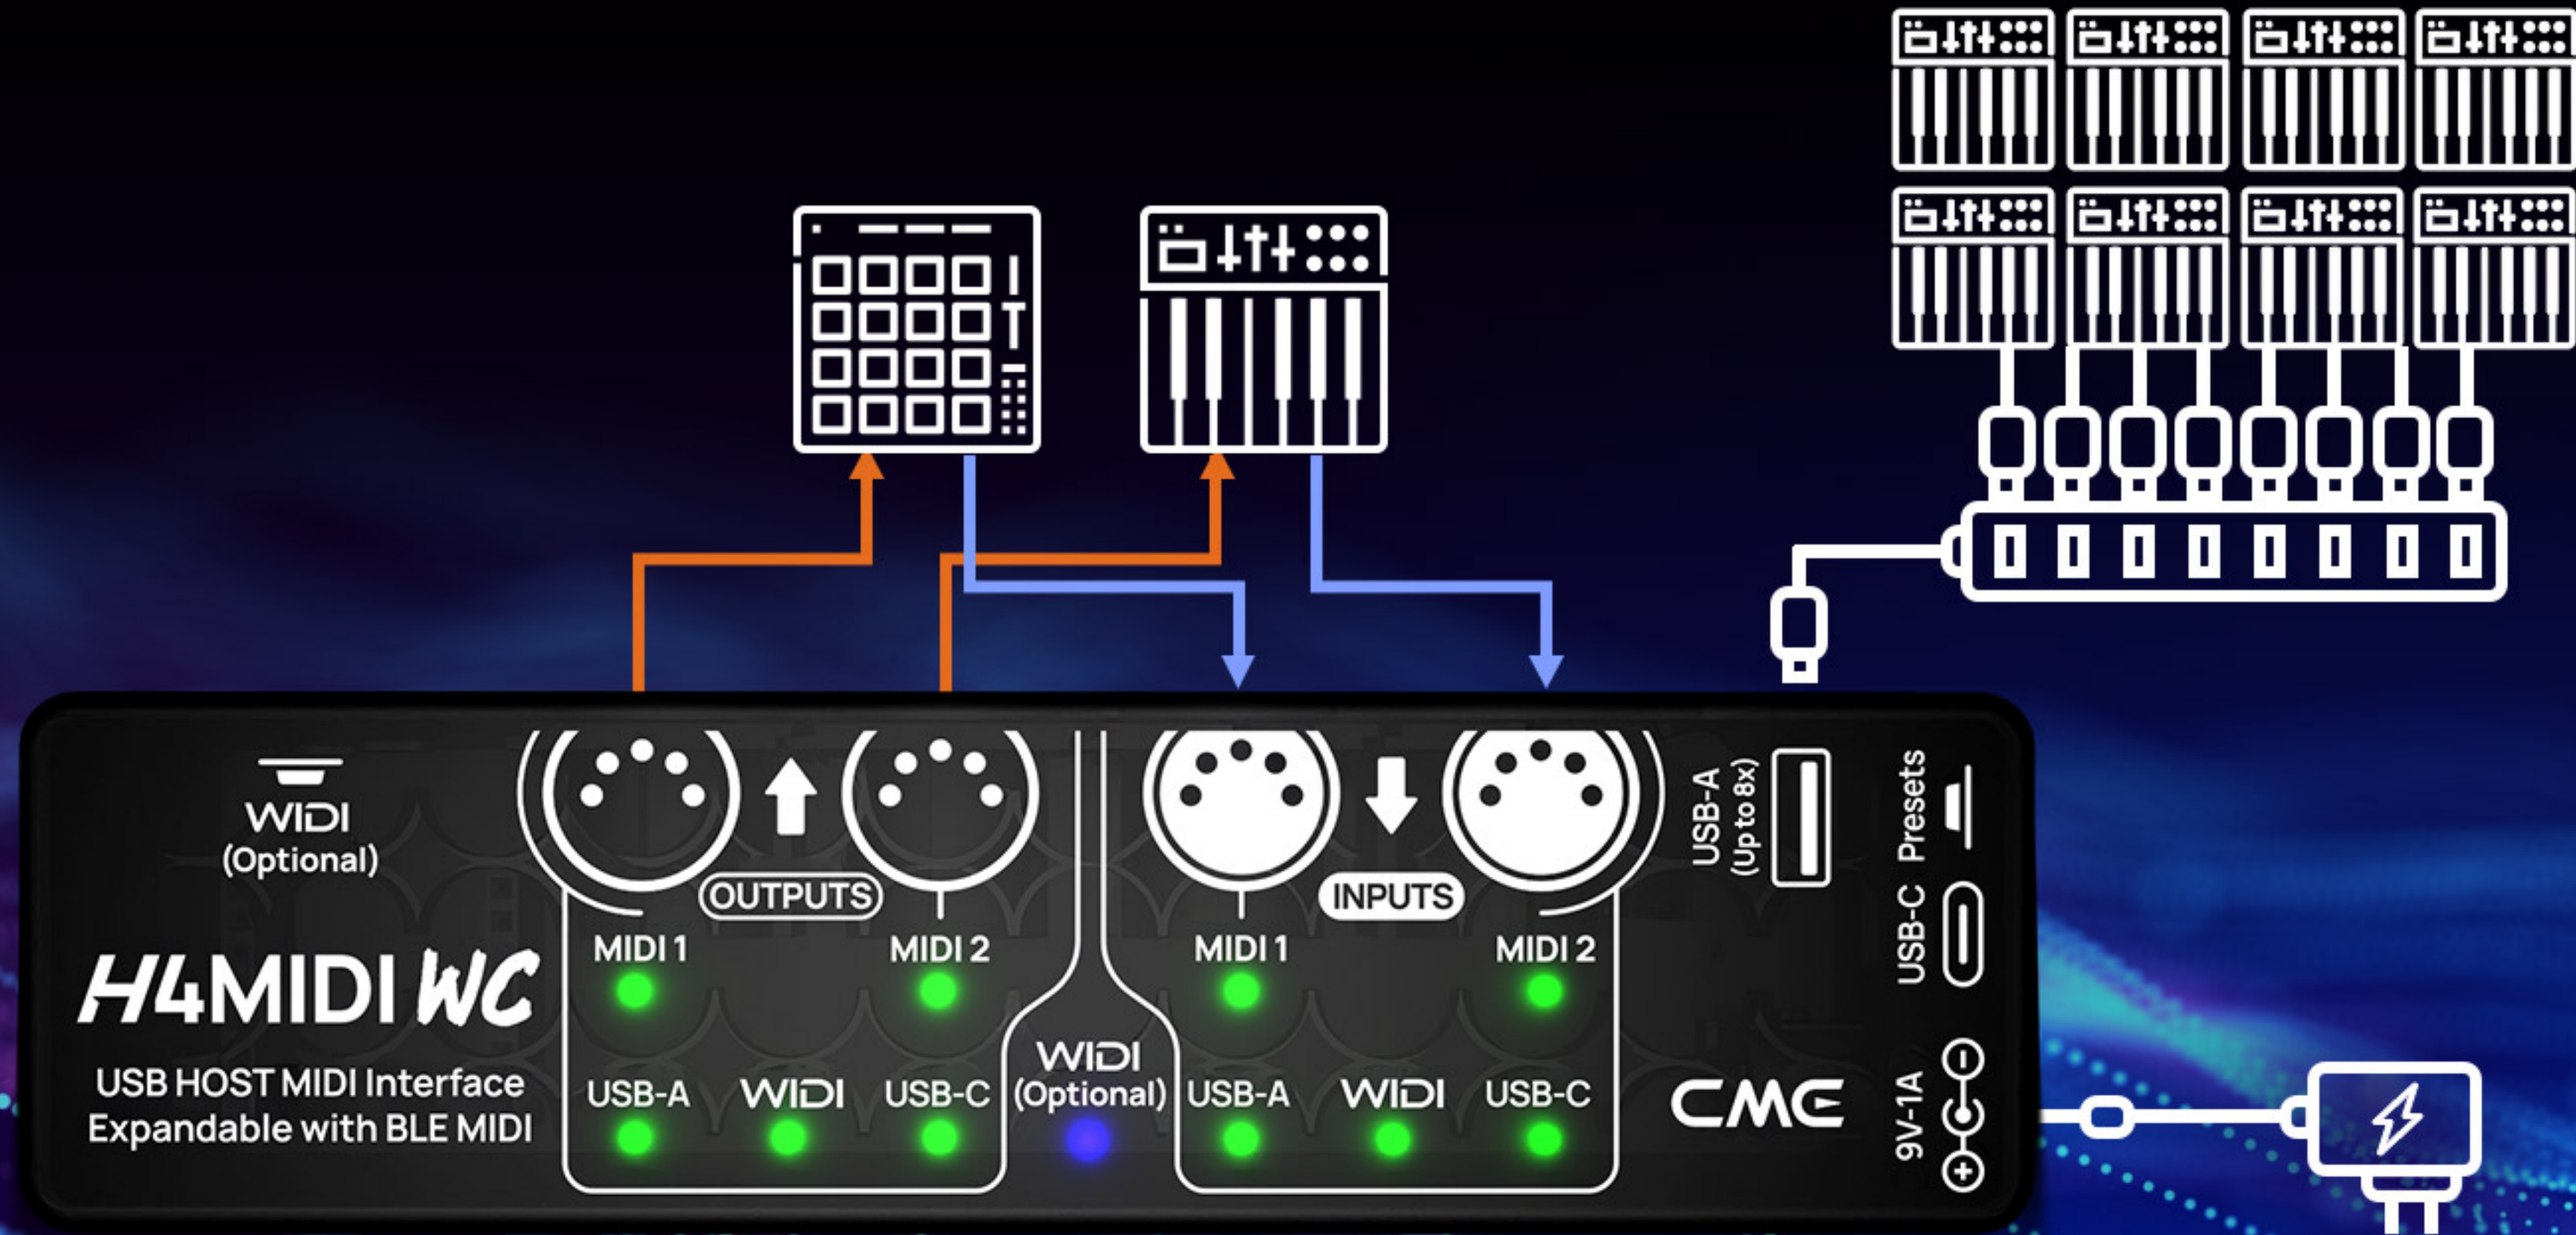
WIDI
(Optional)

H4MIDI WC

USB HOST MIDI Interface
Expandable with BLE MIDI

OUTPUTS

MIDI 1

MIDI 2

USB-A

WIDI

USB-C

WIDI
(Optional)

INPUTS

MIDI 1

MIDI 2

USB-A

WIDI

USB-C

USB-A
(Up to 8x)

Presets

USB-C

9V-1A

CME